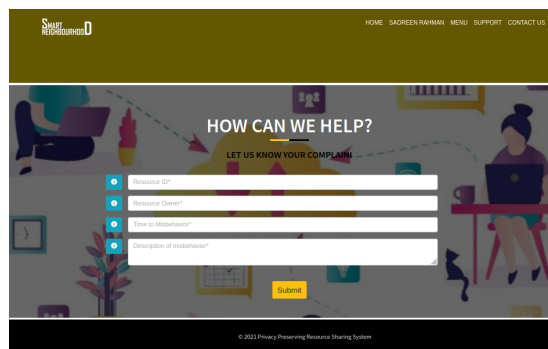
SMART NEIGHBOURHOOD

HOME SAOREEN RAHMAN MENU SUPPORT CONTACT US

HOW CAN WE HELP?

LET US KNOW YOUR COMPLAIN!

Resource ID*

Resource Owner*

Time to Misbehavior*

Description of misbehavior*

Submit

© 2021 Privacy Preserving Resource Sharing System